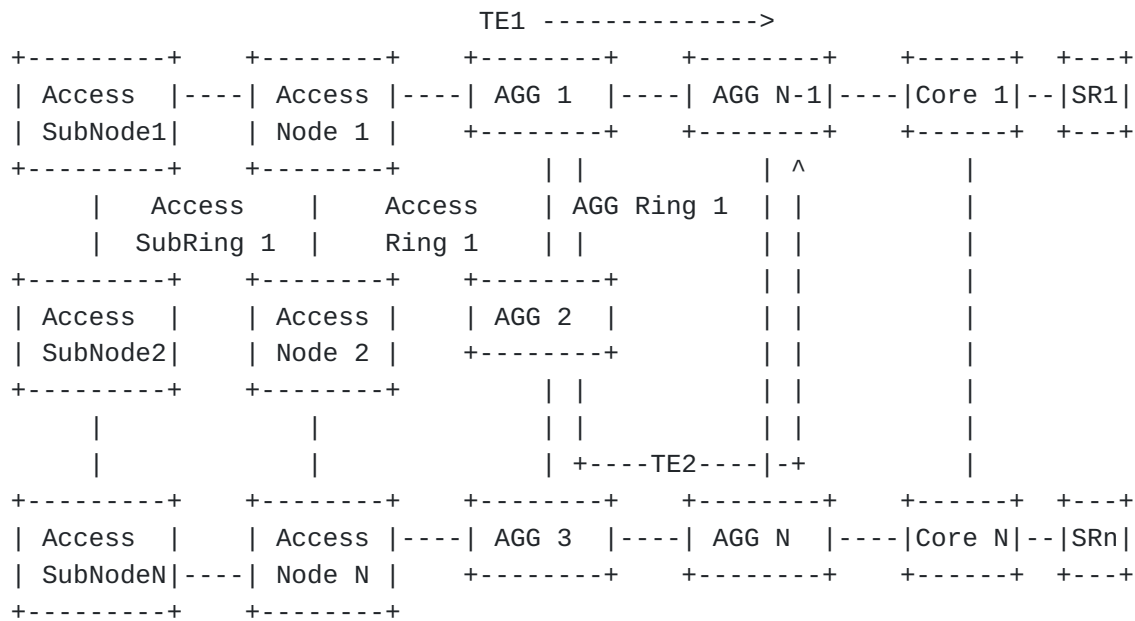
TE1 -------------->

| Access SubNode1 | Access Node 1 | AGG 1 | AGG N-1 | Core 1 | SR1 |

Access SubRing 1

Access Ring 1

AGG Ring 1

^

| Access SubNode2 | Access Node 2 | AGG 2 |

TE2

| Access SubNodeN | Access Node N | AGG 3 | AGG N | Core N | SRn |